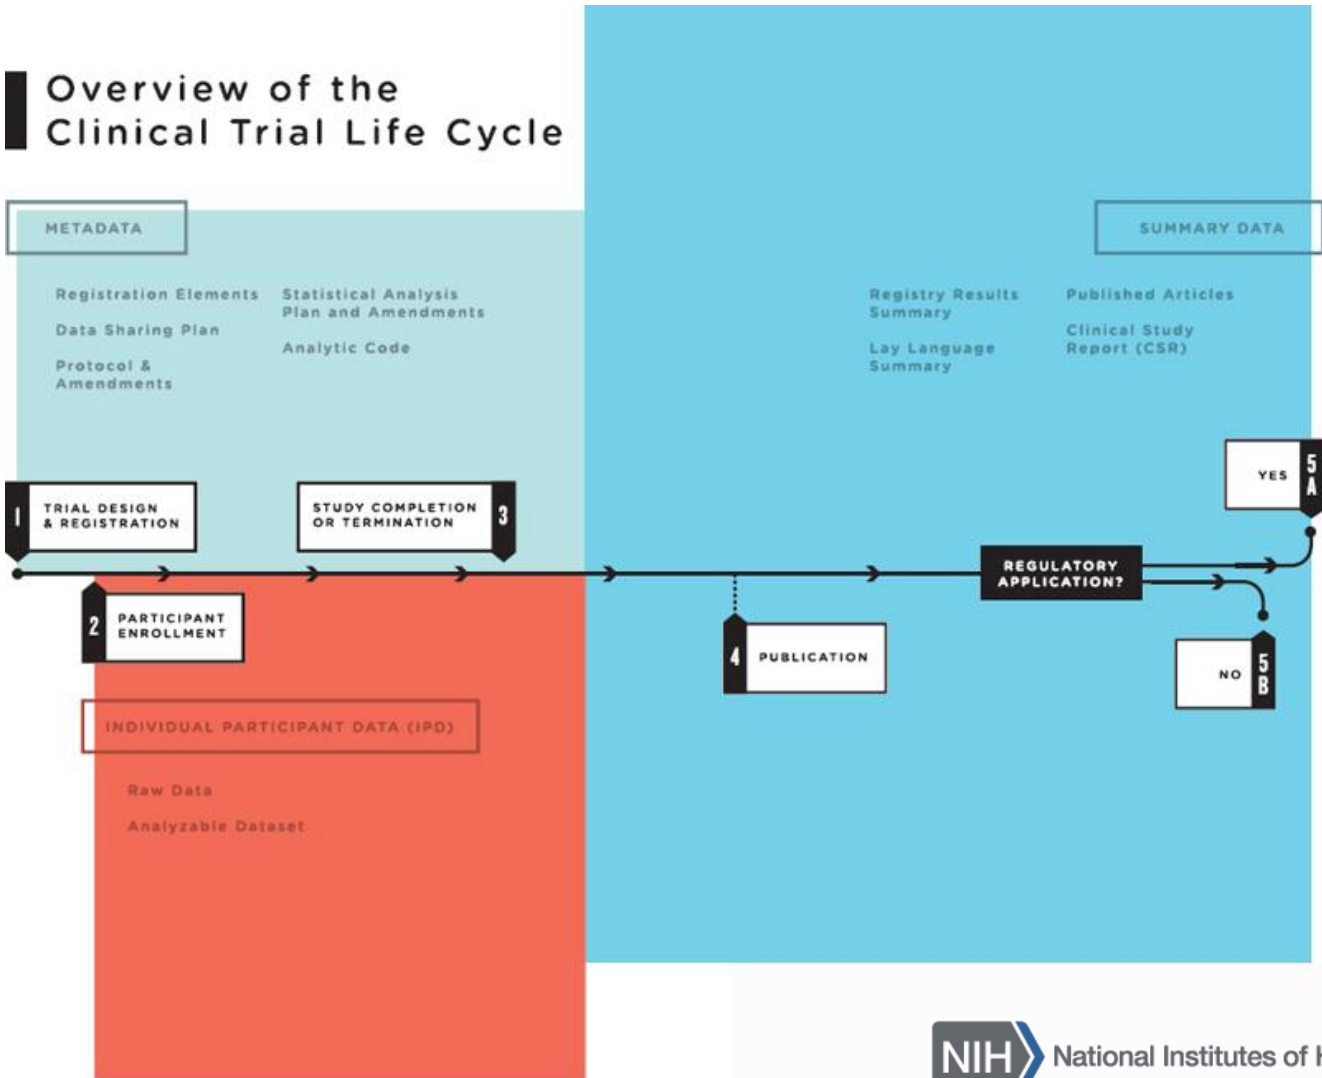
Overview of the Clinical Trial Life Cycle

METADATA

Registration Elements

Data Sharing Plan

Protocol & Amendments

Statistical Analysis Plan and Amendments

Analytic Code

SUMMARY DATA

Registry Results Summary

Lay Language Summary

Published Articles

Clinical Study Report (CSR)

1 TRIAL DESIGN & REGISTRATION

2 PARTICIPANT ENROLLMENT

3 STUDY COMPLETION OR TERMINATION

4 PUBLICATION

REGULATORY APPLICATION?

5A YES

5B NO

INDIVIDUAL PARTICIPANT DATA (IPD)

Raw Data

Analyzable Dataset

NIH National Institutes of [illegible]